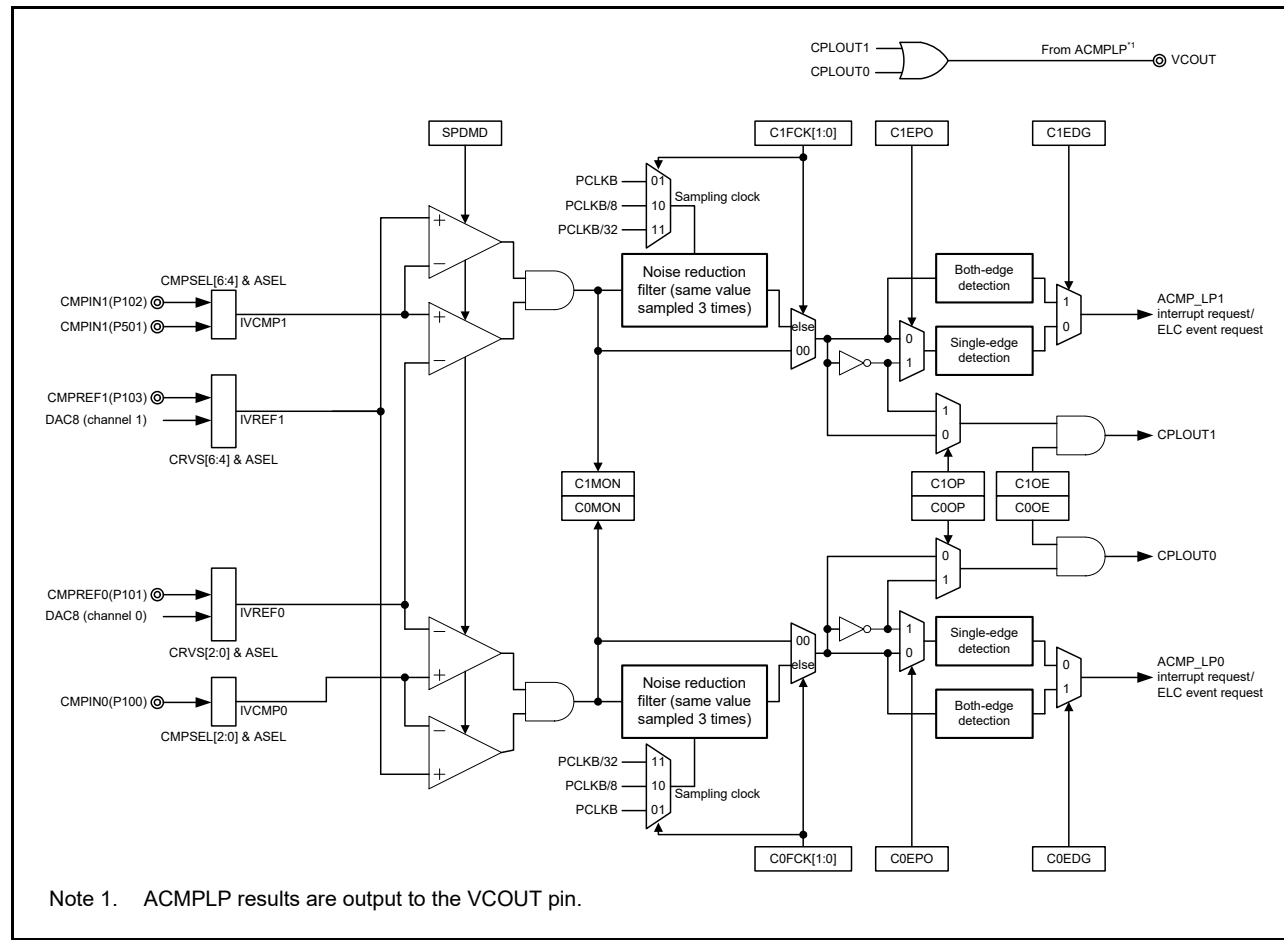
CPLOUT1
CPLOUT0
From ACMPLP*1
VCOUT

SPDMD
C1FCK[1:0]
C1EPO
C1EDG

PCLKB
PCLKB/8
PCLKB/32
01
10
11
Sampling clock

CMPSEL[6:4] & ASEL
CMPIN1(P102)
CMPIN1(P501)
IVCMP1
+
−
+
−
Noise reduction filter (same value sampled 3 times)
else
00
Both-edge detection
Single-edge detection
0
1
1
0
ACMP_LP1 interrupt request/ ELC event request

CMPREF1(P103)
DAC8 (channel 1)
IVREF1
CRVS[6:4] & ASEL
1
0
CPLOUT1

C1MON
C0MON
C1OP
C0OP
C1OE
C0OE
0
1
CPLOUT0

CMPREF0(P101)
DAC8 (channel 0)
IVREF0
CRVS[2:0] & ASEL
−
+
−
+
00
else
1
0
Single-edge detection
Both-edge detection
0
1
ACMP_LP0 interrupt request/ ELC event request

CMPIN0(P100)
IVCMP0
CMPSEL[2:0] & ASEL
Noise reduction filter (same value sampled 3 times)

PCLKB/32
PCLKB/8
PCLKB
11
10
01
Sampling clock
C0FCK[1:0]
C0EPO
C0EDG

Note 1. ACMPLP results are output to the VCOUT pin.